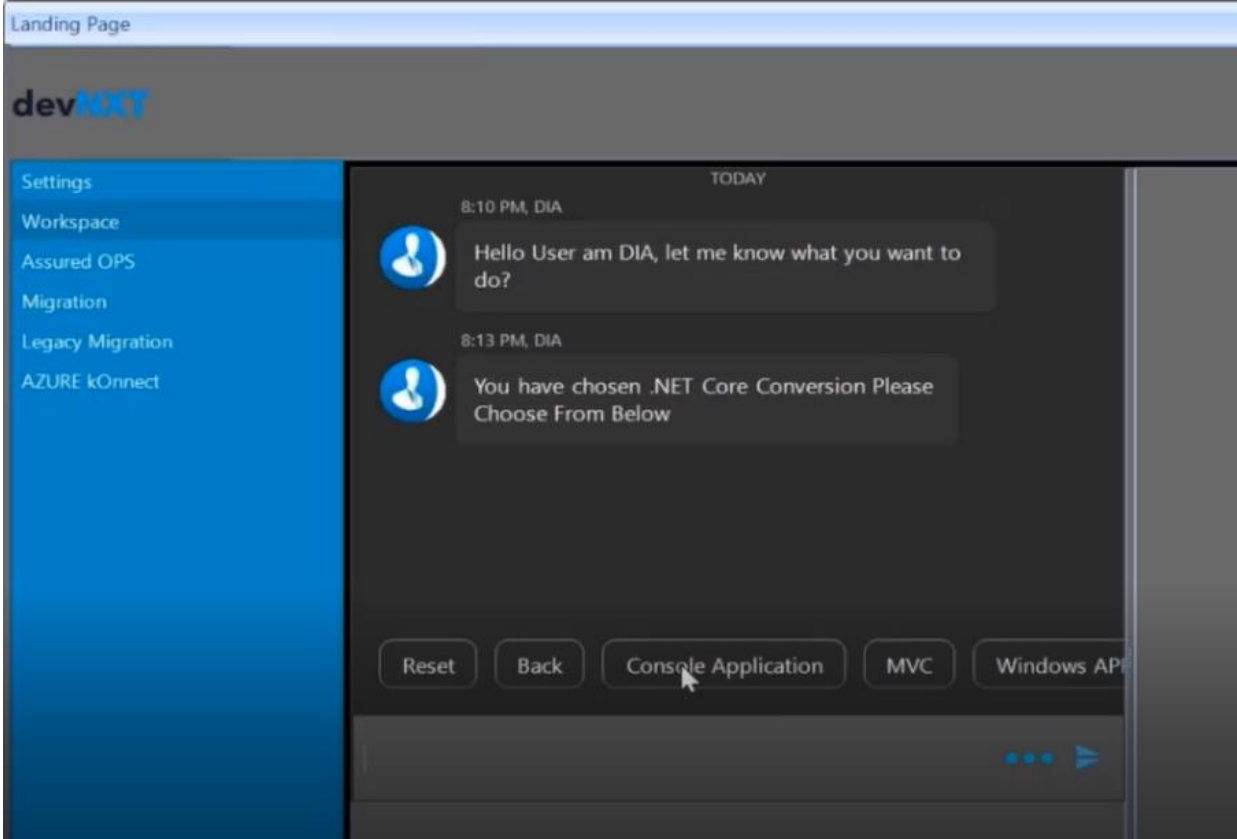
Landing Page

devNXT

Settings
Workspace
Assured OPS
Migration
Legacy Migration
AZURE kOnnect

TODAY

8:10 PM, DIA

Hello User am DIA, let me know what you want to do?

8:13 PM, DIA

You have chosen .NET Core Conversion Please Choose From Below

Reset
Back
Console Application
MVC
Windows AP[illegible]